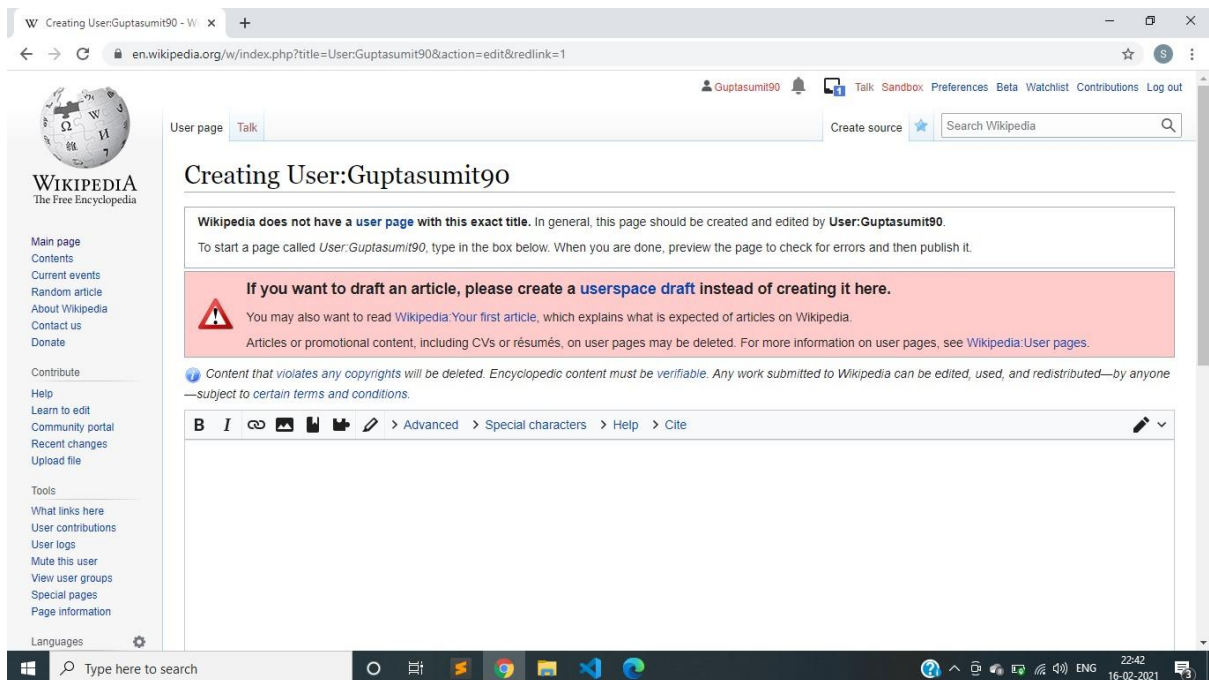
W Creating User:Guptasumit90 - W ×  +

en.wikipedia.org/w/index.php?title=User:Guptasumit90&action=edit&redlink=1

Guptasumit90 Talk Sandbox Preferences Beta Watchlist Contributions Log out

WIKIPEDIA
The Free Encyclopedia

User page Talk

Create source

Search Wikipedia

Creating User:Guptasumit90

**Wikipedia does not have a user page with this exact title.** In general, this page should be created and edited by **User:Guptasumit90**.

To start a page called *User:Guptasumit90*, type in the box below. When you are done, preview the page to check for errors and then publish it.

**If you want to draft an article, please create a userspace draft instead of creating it here.**

You may also want to read Wikipedia:Your first article, which explains what is expected of articles on Wikipedia.

Articles or promotional content, including CVs or résumés, on user pages may be deleted. For more information on user pages, see Wikipedia:User pages.

*Content that violates any copyrights will be deleted. Encyclopedic content must be verifiable. Any work submitted to Wikipedia can be edited, used, and redistributed—by anyone—subject to certain terms and conditions.*

B I > Advanced > Special characters > Help > Cite

Main page
Contents
Current events
Random article
About Wikipedia
Contact us
Donate

Contribute
Help
Learn to edit
Community portal
Recent changes
Upload file

Tools
What links here
User contributions
User logs
Mute this user
View user groups
Special pages
Page information

Languages

Type here to search

ENG 22:42 16-02-2021